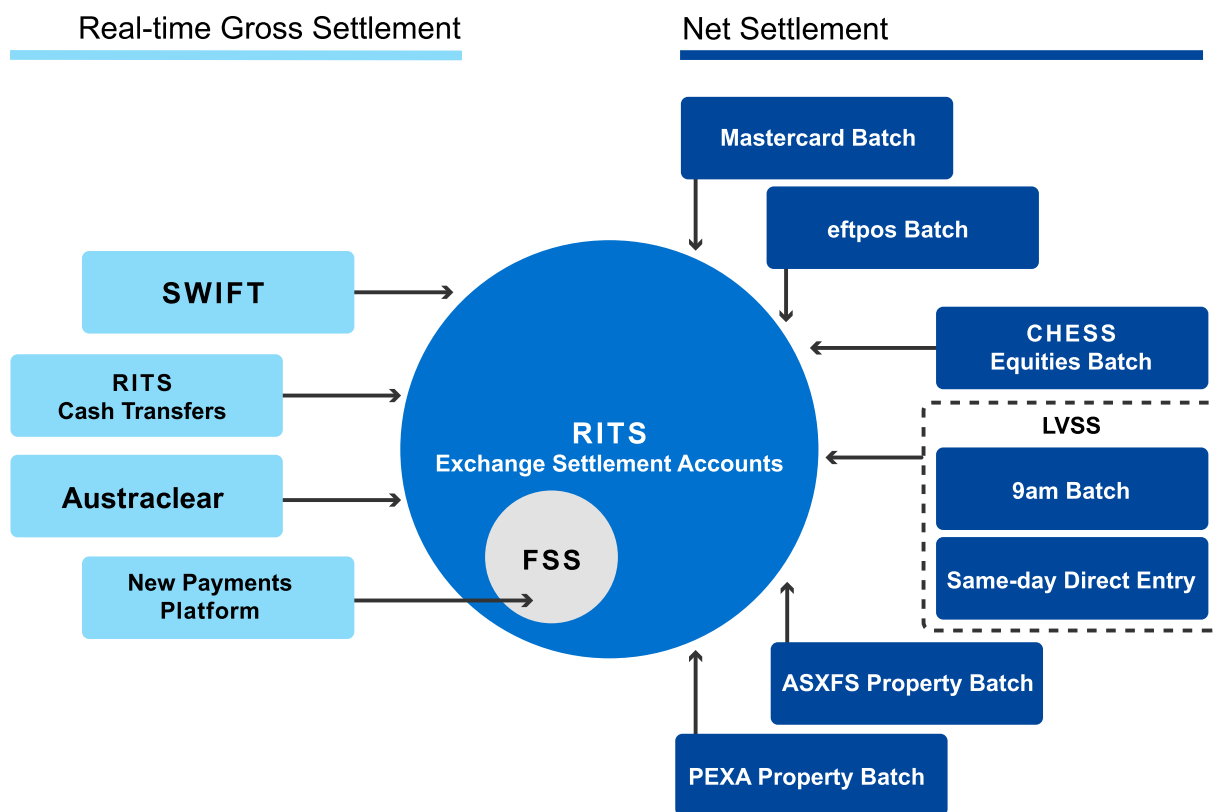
Real-time Gross Settlement

Net Settlement

Mastercard Batch

eftpos Batch

SWIFT

CHESS
Equities Batch

RITS
Cash Transfers

LVSS

RITS
Exchange Settlement Accounts

9am Batch

Austraclear

FSS

Same-day Direct Entry

New Payments Platform

ASXFS Property Batch

PEXA Property Batch